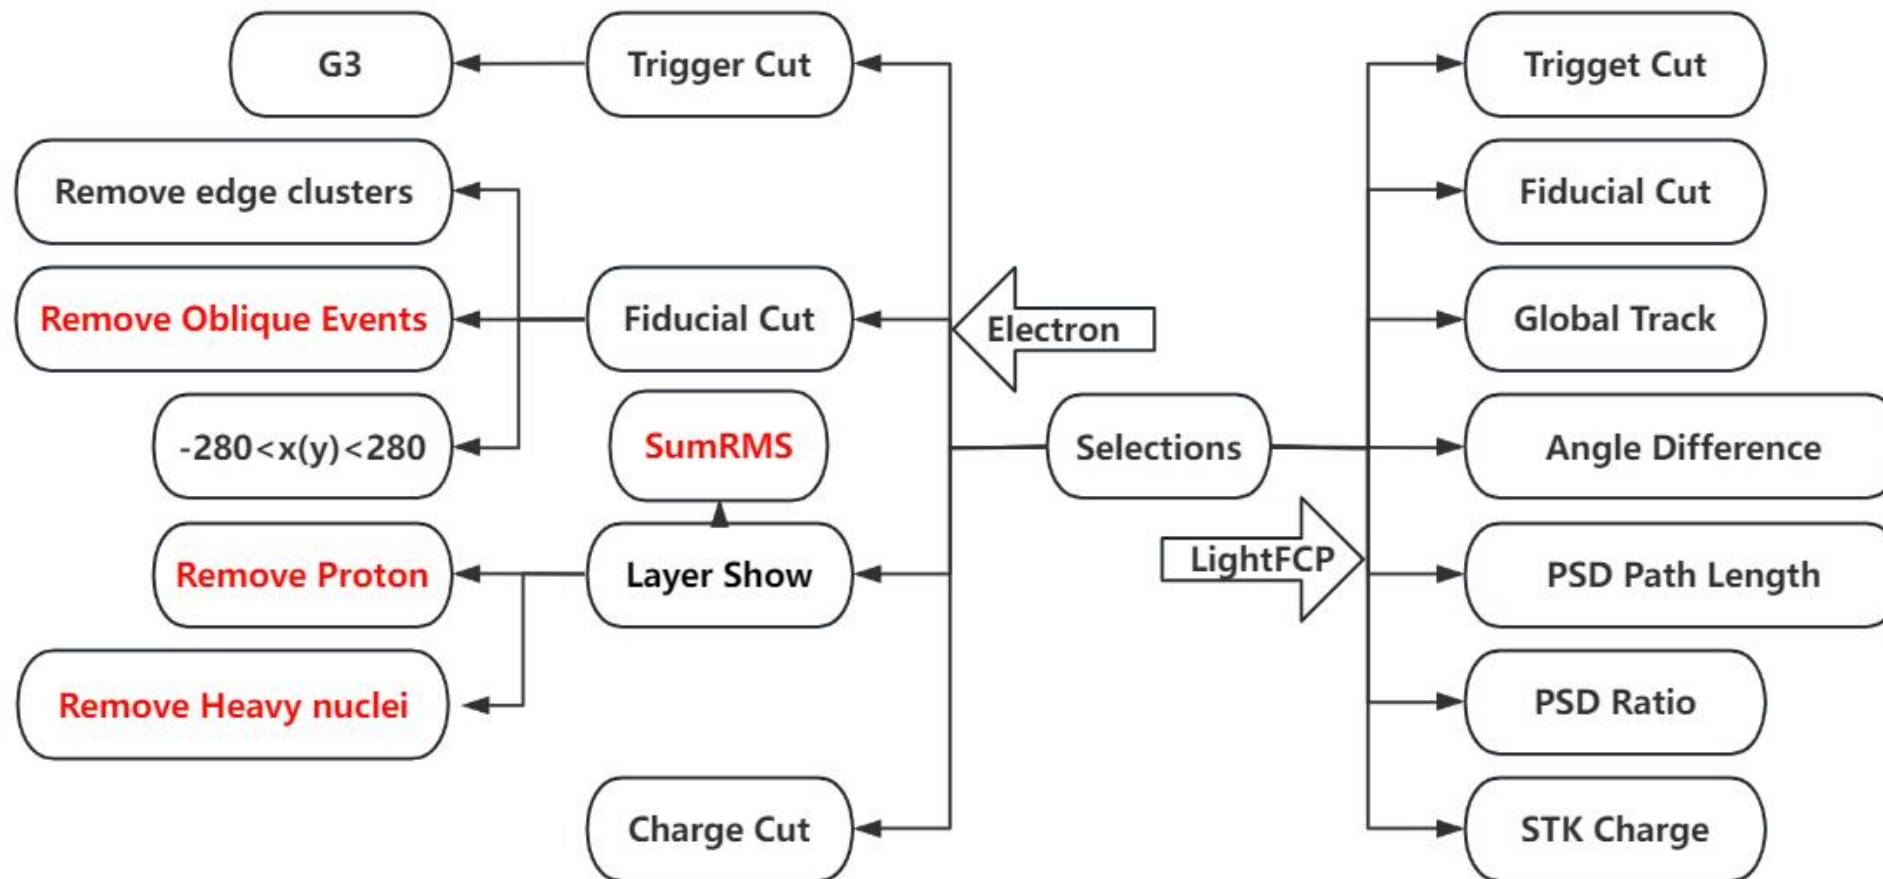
G3

Trigger Cut

Remove edge clusters

Remove Oblique Events

Fiducial Cut

-280<x(y)<280

SumRMS

Remove Proton

Layer Show

Remove Heavy nuclei

Charge Cut

Electron

Selections

LightFCP

Trigget Cut

Fiducial Cut

Global Track

Angle Difference

PSD Path Length

PSD Ratio

STK Charge